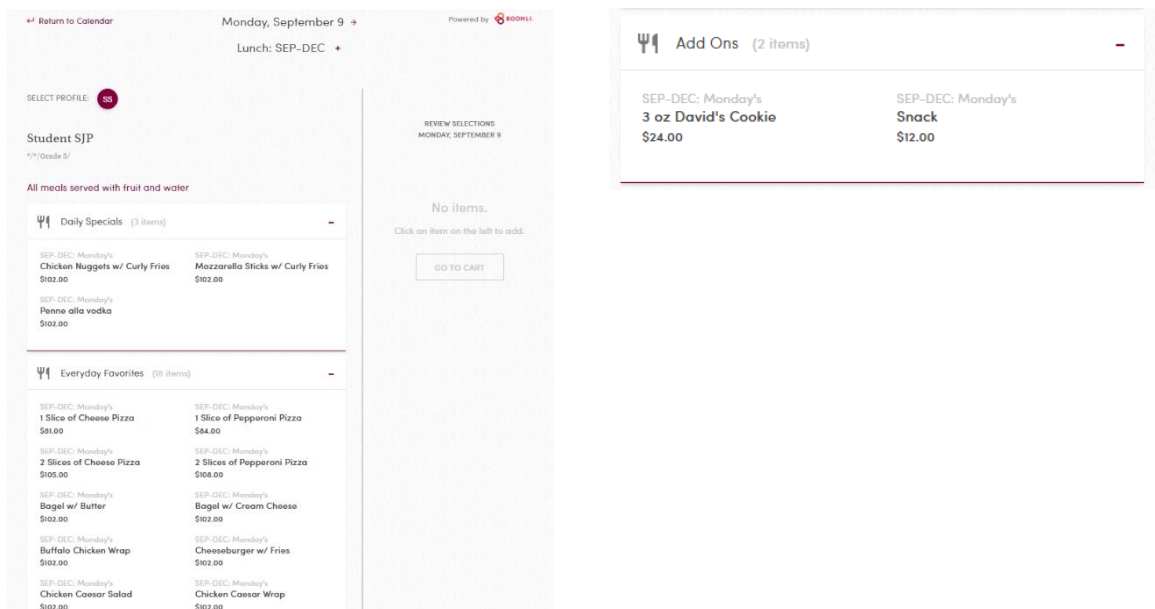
← Return to Calendar

Monday, September 9 →

Lunch: SEP-DEC +

Powered by BOONLI

SELECT PROFILE: SS

Student SJP

\*/\*/Grade 5/

All meals served with fruit and water

Daily Specials (3 items) –

SEP-DEC: Monday's
Chicken Nuggets w/ Curly Fries
$102.00

SEP-DEC: Monday's
Mozzarella Sticks w/ Curly Fries
$102.00

SEP-DEC: Monday's
Penne alla vodka
$102.00

Everyday Favorites (18 items) –

SEP-DEC: Monday's
1 Slice of Cheese Pizza
$81.00

SEP-DEC: Monday's
1 Slice of Pepperoni Pizza
$84.00

SEP-DEC: Monday's
2 Slices of Cheese Pizza
$105.00

SEP-DEC: Monday's
2 Slices of Pepperoni Pizza
$108.00

SEP-DEC: Monday's
Bagel w/ Butter
$102.00

SEP-DEC: Monday's
Bagel w/ Cream Cheese
$102.00

SEP-DEC: Monday's
Buffalo Chicken Wrap
$102.00

SEP-DEC: Monday's
Cheeseburger w/ Fries
$102.00

SEP-DEC: Monday's
Chicken Caesar Salad
$102.00

SEP-DEC: Monday's
Chicken Caesar Wrap
$102.00

REVIEW SELECTIONS
MONDAY, SEPTEMBER 9

No items.

Click an item on the left to add.

GO TO CART

Add Ons (2 items) –

SEP-DEC: Monday's
3 oz David's Cookie
$24.00

SEP-DEC: Monday's
Snack
$12.00